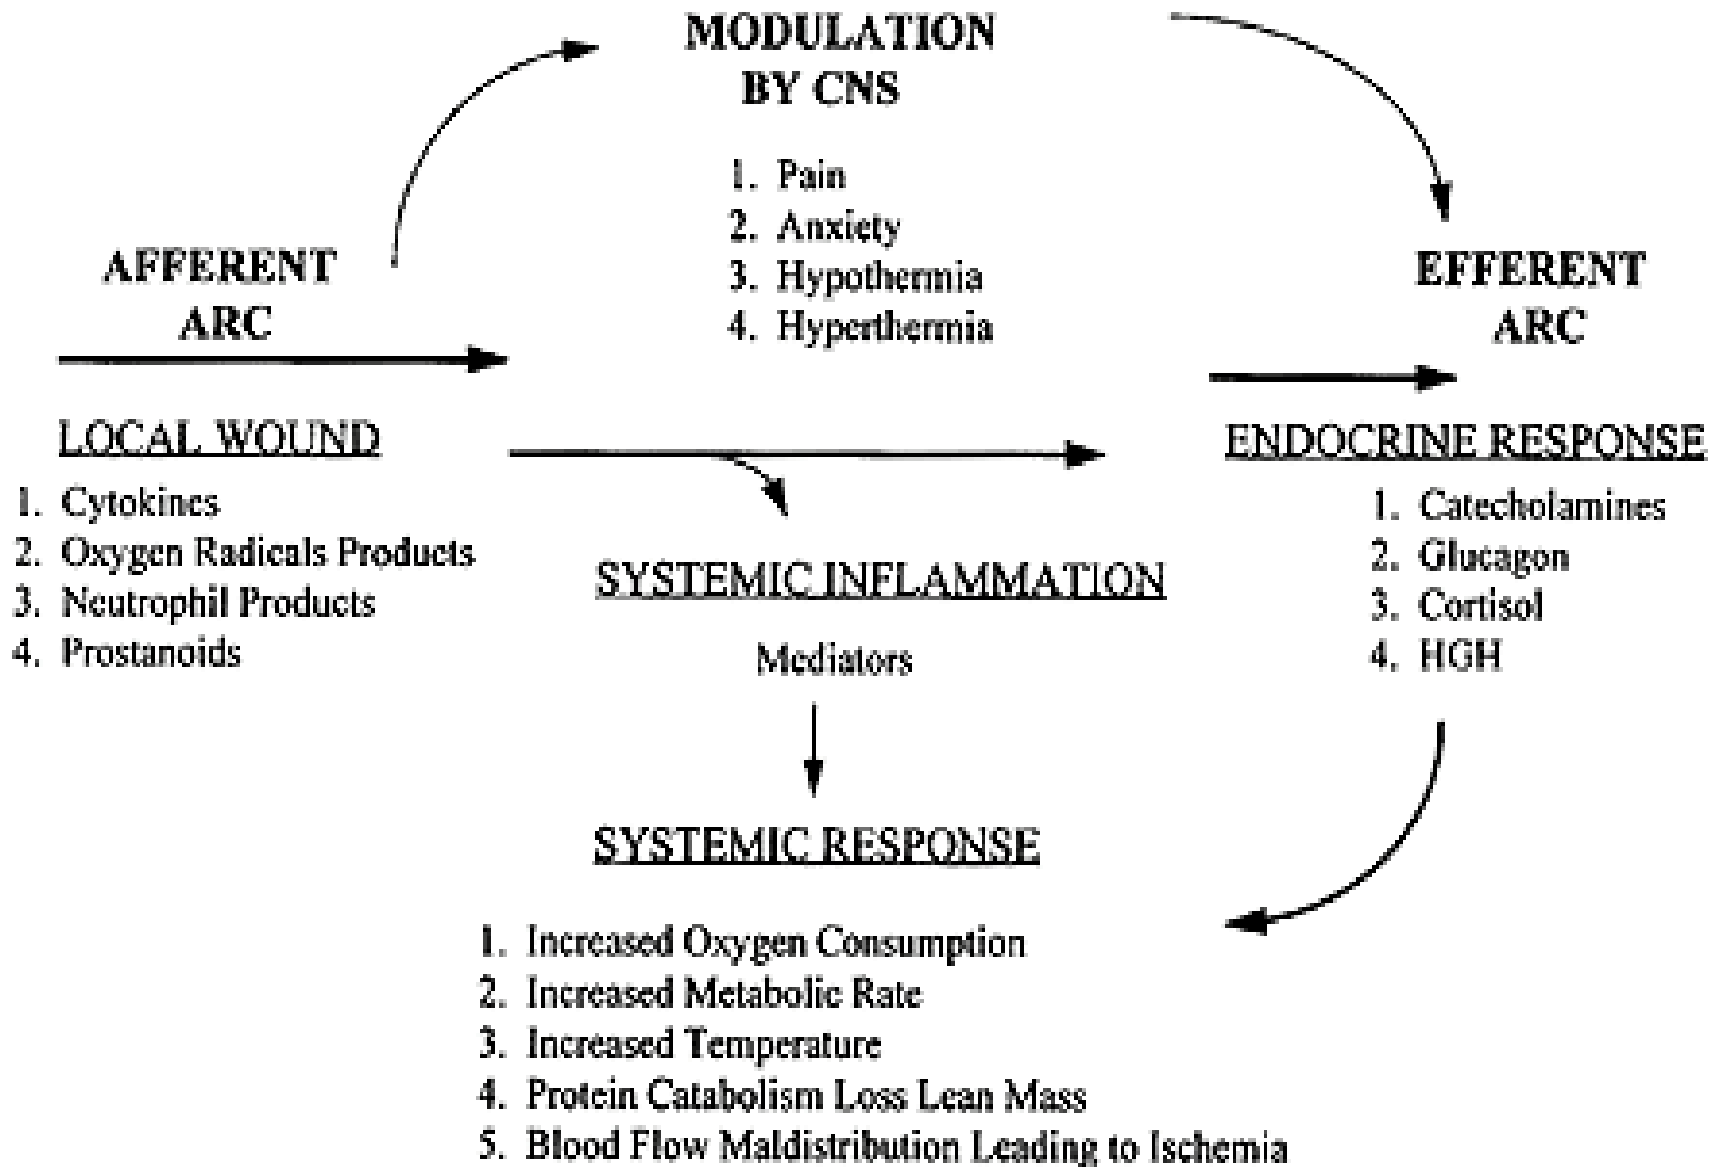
MODULATION BY CNS

1. Pain
2. Anxiety
3. Hypothermia
4. Hyperthermia

AFFERENT ARC

EFFERENT ARC

LOCAL WOUND

1. Cytokines
2. Oxygen Radicals Products
3. Neutrophil Products
4. Prostanoids

ENDOCRINE RESPONSE

1. Catecholamines
2. Glucagon
3. Cortisol
4. HGH

SYSTEMIC INFLAMMATION

Mediators

SYSTEMIC RESPONSE

1. Increased Oxygen Consumption
2. Increased Metabolic Rate
3. Increased Temperature
4. Protein Catabolism Loss Lean Mass
5. Blood Flow Maldistribution Leading to Ischemia